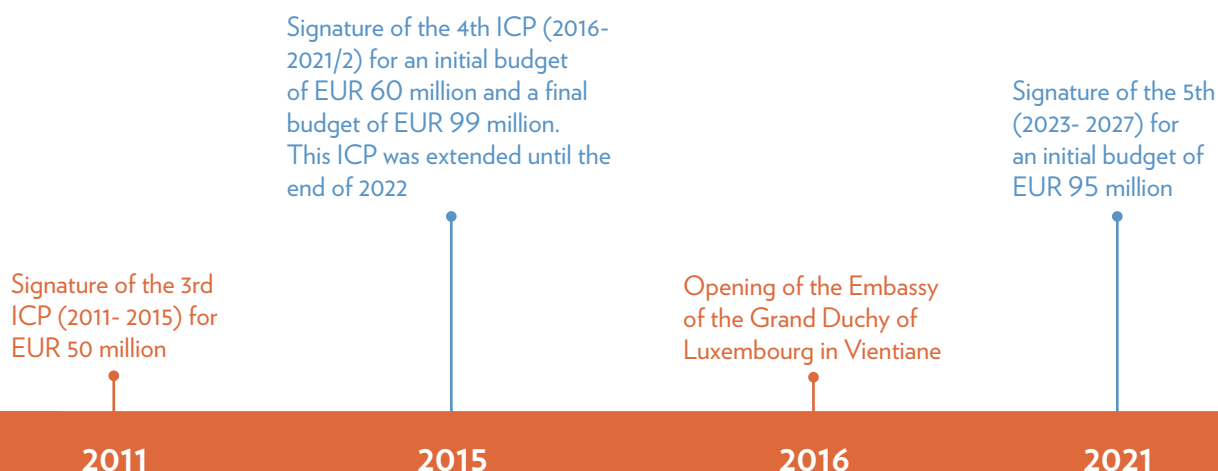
Signature of the 4th ICP (2016-2021/2) for an initial budget of EUR 60 million and a final budget of EUR 99 million. This ICP was extended until the end of 2022

Signature of the 5th (2023- 2027) for an initial budget of EUR 95 million

Signature of the 3rd ICP (2011- 2015) for EUR 50 million

Opening of the Embassy of the Grand Duchy of Luxembourg in Vientiane

2011

2015

2016

2021